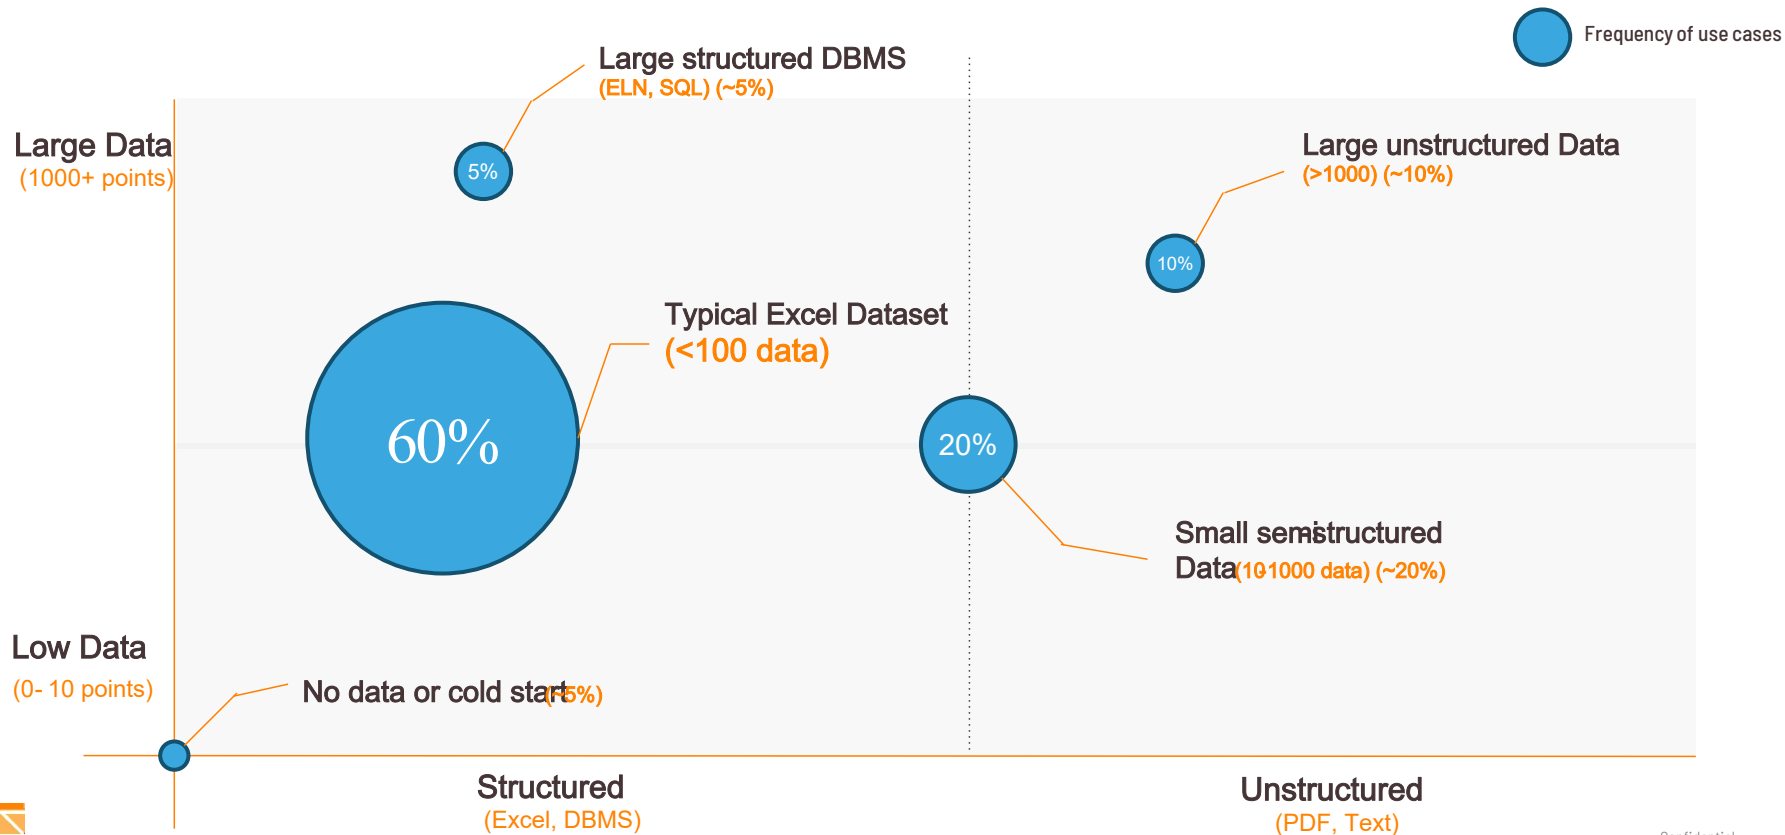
Frequency of use cases

Large structured DBMS
(ELN, SQL) (~5%)

Large Data
(1000+ points)

5%

Large unstructured Data
(>1000) (~10%)

10%

Typical Excel Dataset
(<100 data)

60%

20%

Small semistructured
Data (10-1000 data) (~20%)

Low Data
(0- 10 points)

No data or cold start (~5%)

Structured
(Excel, DBMS)

Unstructured
(PDF, Text)